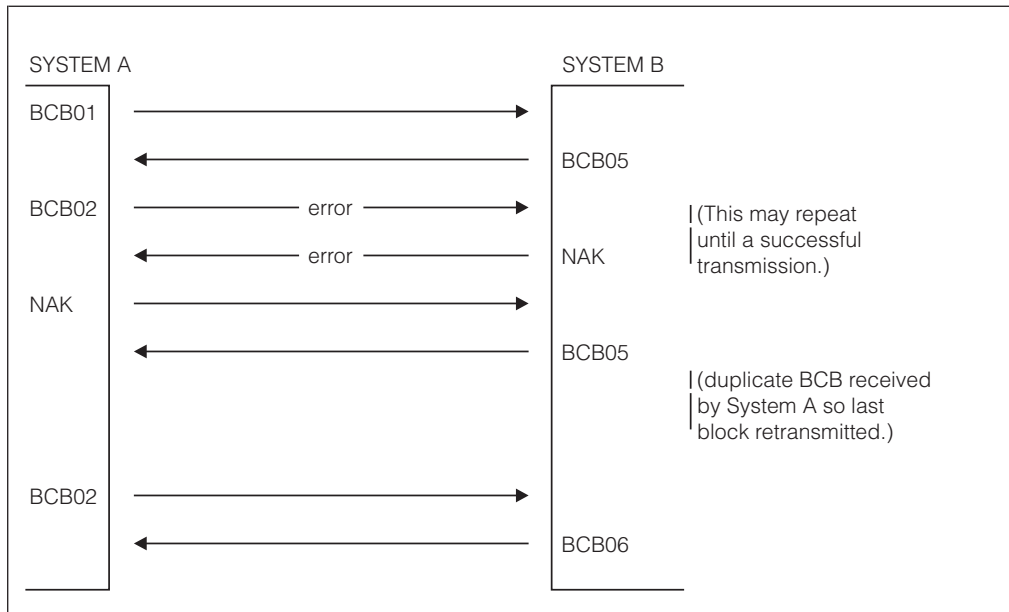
SYSTEM A

SYSTEM B

BCB01

BCB05

BCB02 error

error NAK

(This may repeat until a successful transmission.)

NAK

BCB05

(duplicate BCB received by System A so last block retransmitted.)

BCB02

BCB06